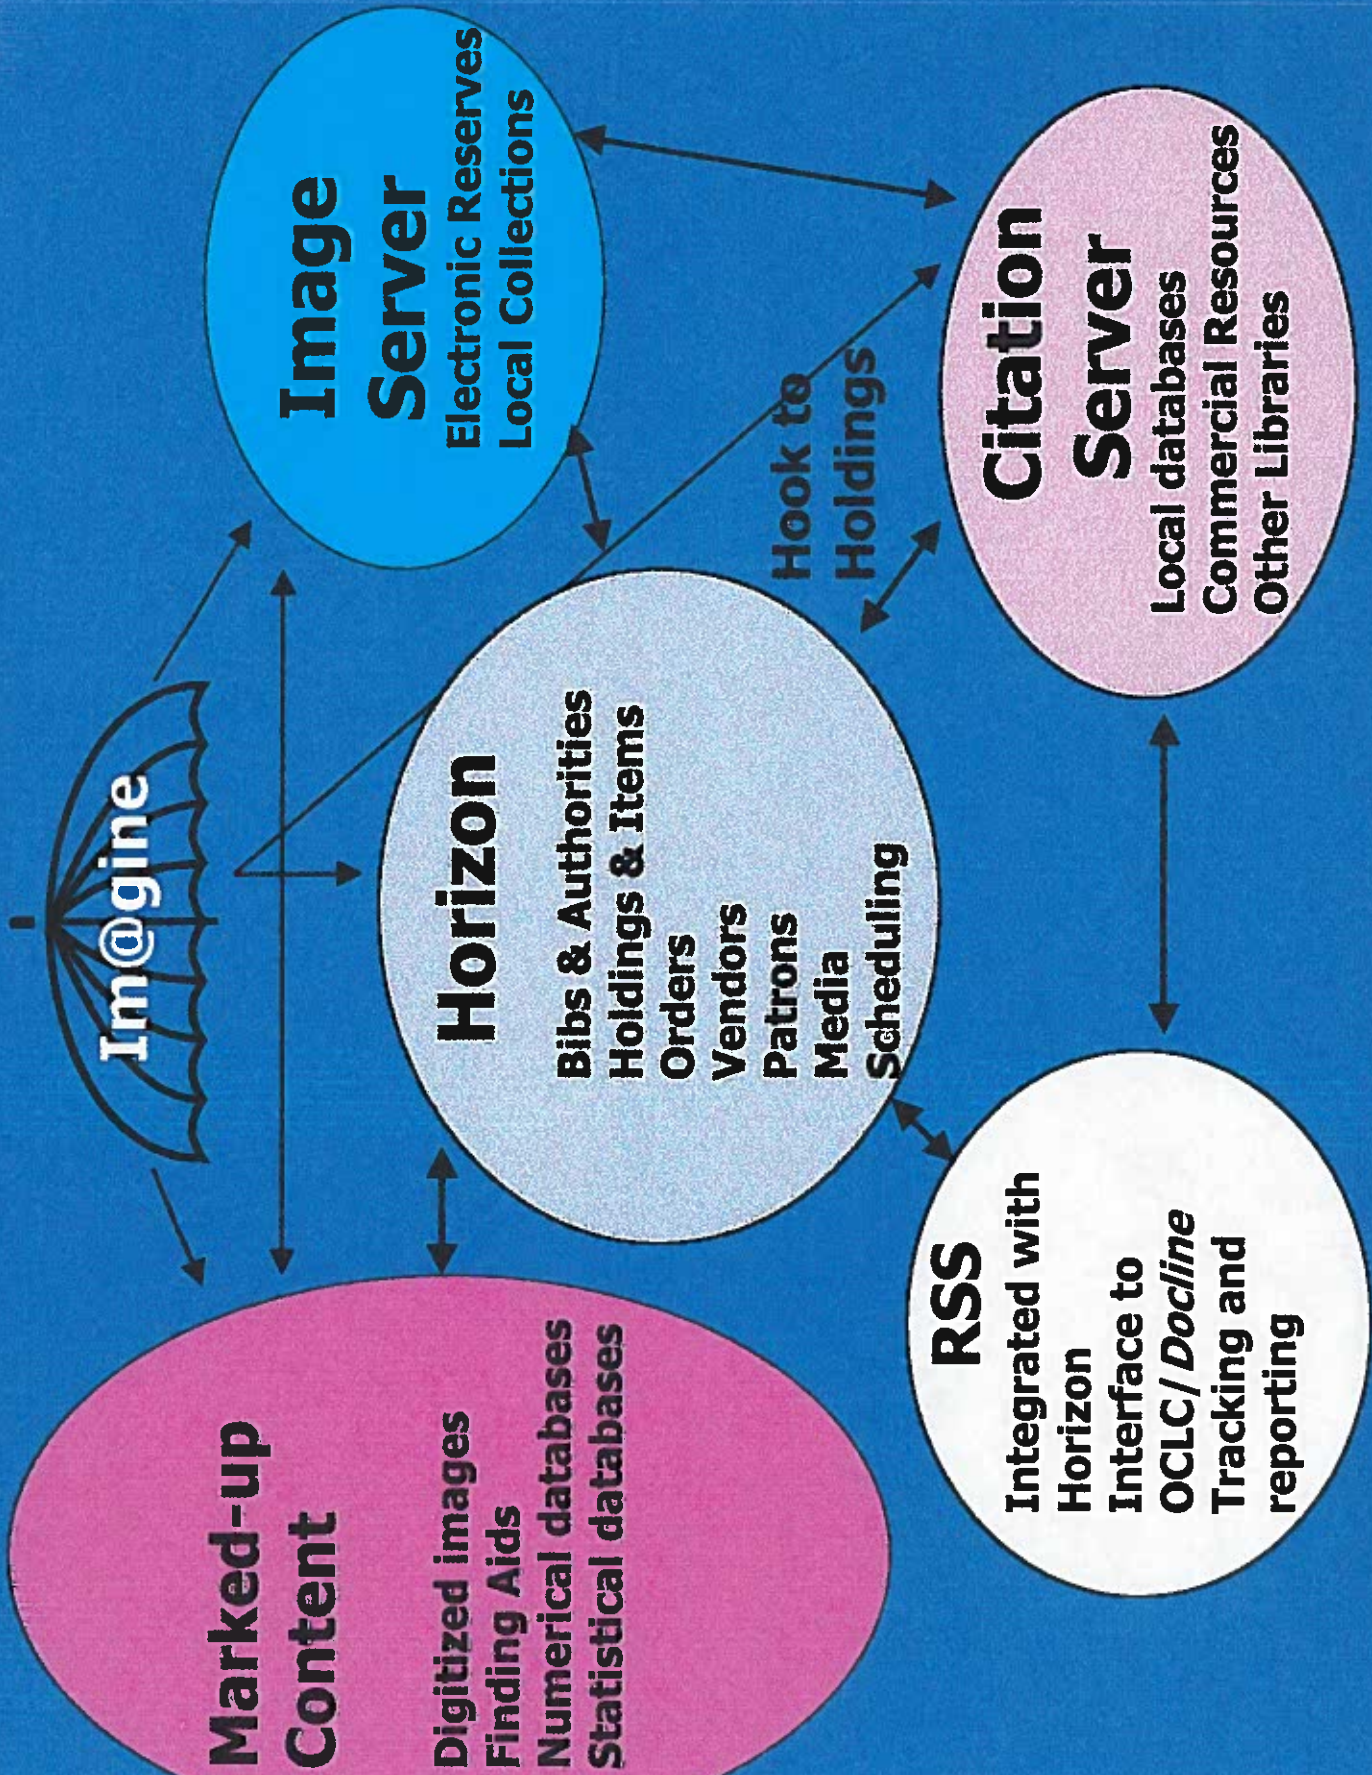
Im@gine

Marked-up Content

Digitized images
Finding Aids
Numerical databases
Statistical databases

Horizon

Bibs & Authorities
Holdings & Items
Orders
Vendors
Patrons
Media
Scheduling

Image Server
Electronic Reserves
Local Collections

Hook to Holdings

Citation Server
Local databases
Commercial Resources
Other Libraries

RSS
Integrated with Horizon
Interface to OCLC/*Docline*
Tracking and reporting